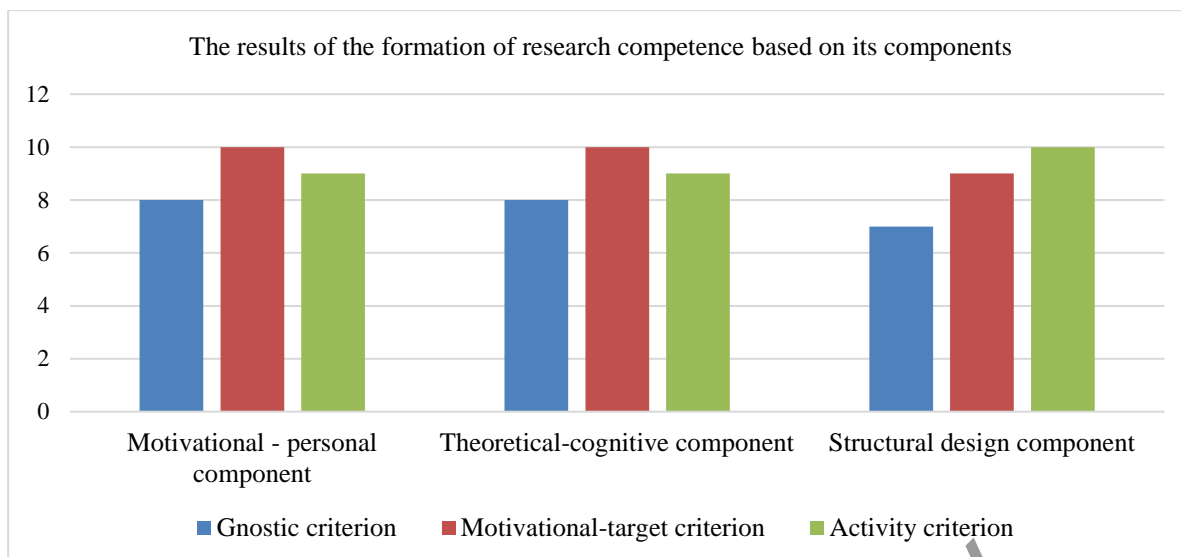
The results of the formation of research competence based on its components

12
10
8
6
4
2
0

Motivational - personal component
Theoretical-cognitive component
Structural design component

Gnostic criterion
Motivational-target criterion
Activity criterion